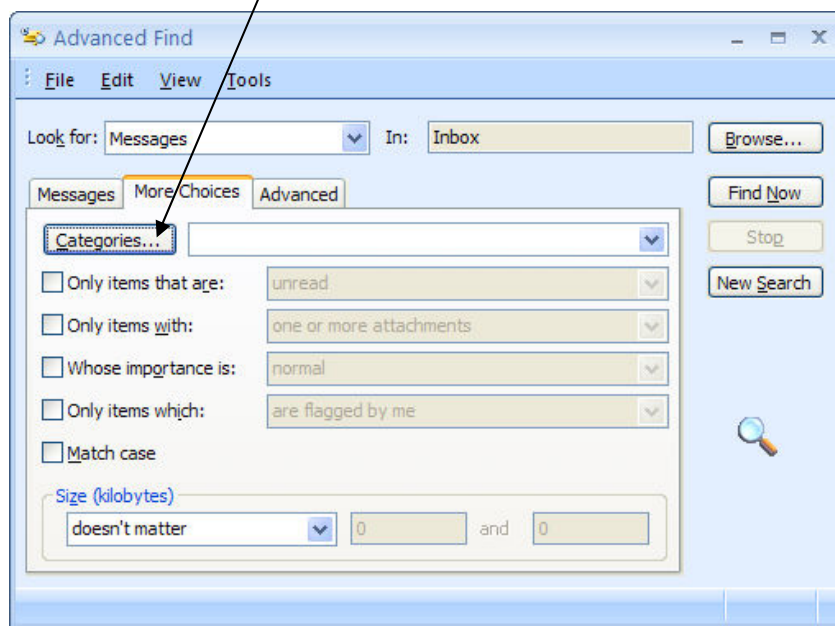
Advanced Find

File Edit View Tools

Look for: Messages In: Inbox

Browse...

Messages More Choices Advanced

Find Now

Categories...

Stop

Only items that are: unread

New Search

Only items with: one or more attachments

Whose importance is: normal

Only items which: are flagged by me

Match case

Size (kilobytes)

doesn't matter 0 and 0